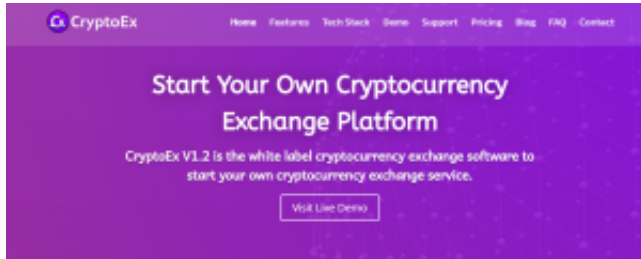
CryptoEx

Home Features Tech Stack Demo Support Pricing Blog FAQ Contact

Start Your Own Cryptocurrency Exchange Platform

CryptoEx V1.2 is the white label cryptocurrency exchange software to start your own cryptocurrency exchange service.

Visit Live Demo